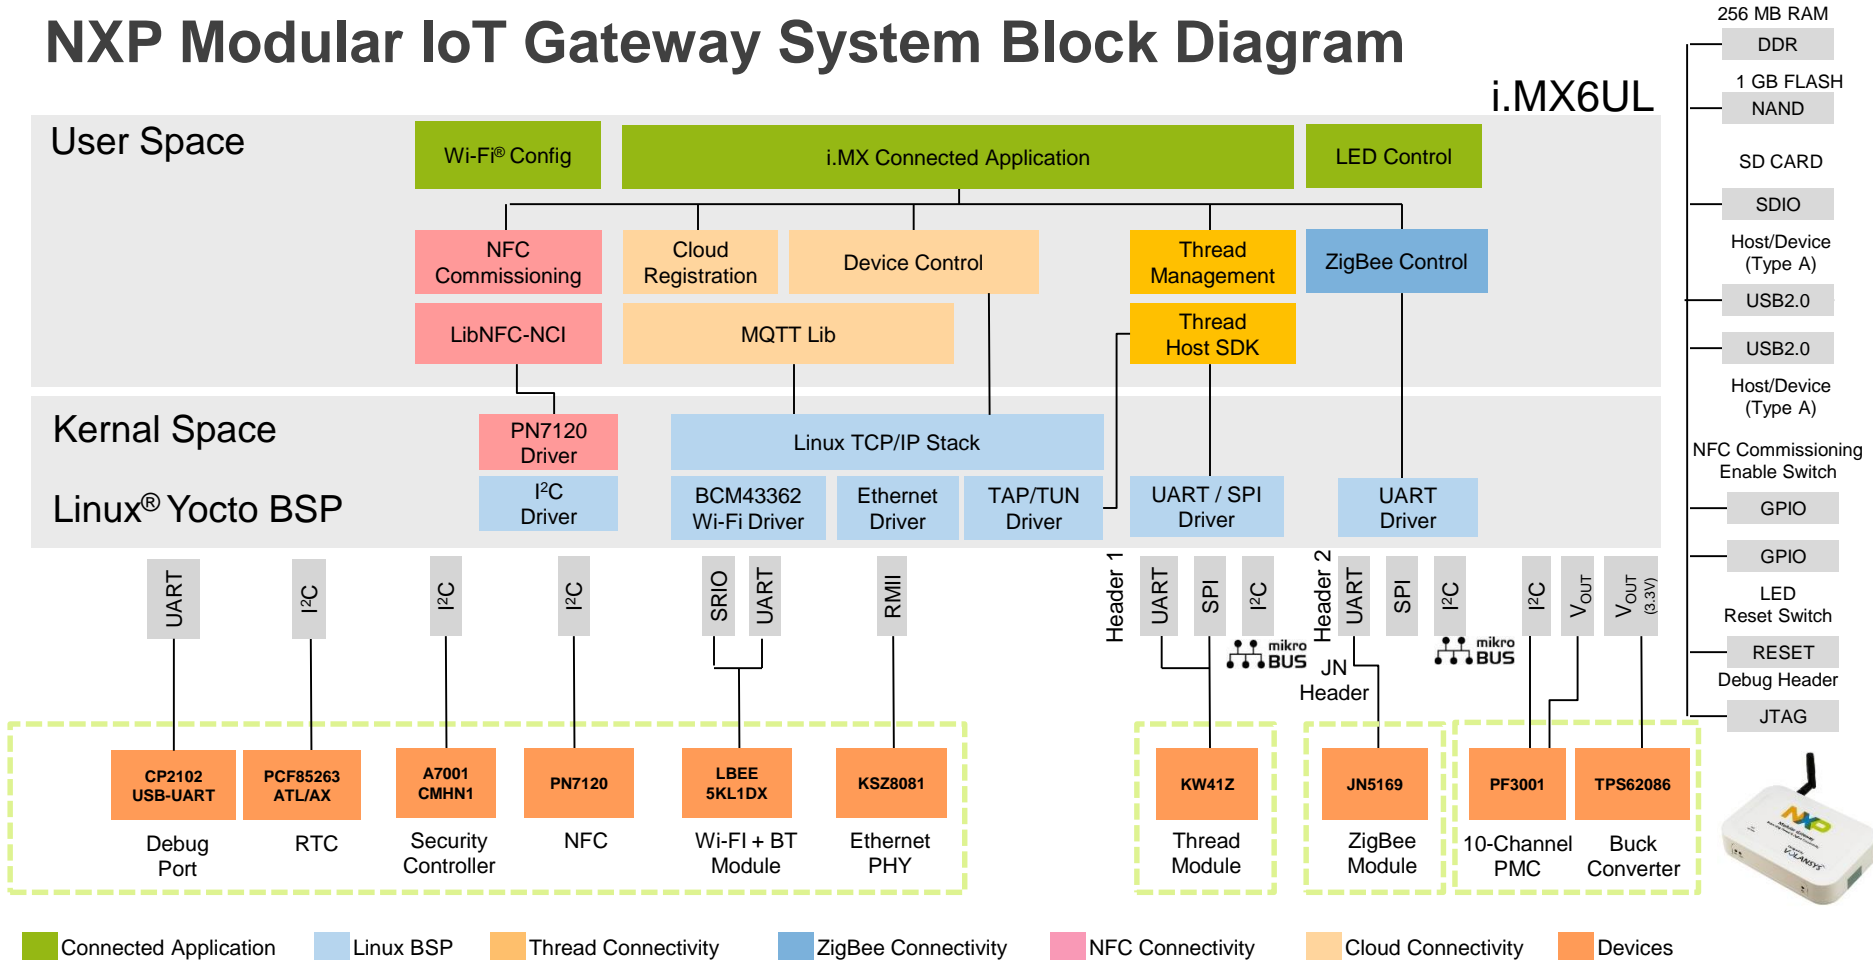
NXP Modular IoT Gateway System Block Diagram

i.MX6UL

User Space

Wi-Fi® Config

i.MX Connected Application

LED Control

NFC Commissioning

Cloud Registration

Device Control

Thread Management

ZigBee Control

LibNFC-NCI

MQTT Lib

Thread Host SDK

Kernal Space

Linux® Yocto BSP

PN7120 Driver

$I^2C$ Driver

Linux TCP/IP Stack

BCM43362 Wi-Fi Driver

Ethernet Driver

TAP/TUN Driver

UART / SPI Driver

UART Driver

256 MB RAM
DDR
1 GB FLASH
NAND
SD CARD
SDIO
Host/Device (Type A)
USB2.0
USB2.0
Host/Device (Type A)
NFC Commissioning Enable Switch
GPIO
GPIO
LED Reset Switch
RESET
Debug Header
JTAG

UART
$I^2C$
$I^2C$
$I^2C$
SRIO
UART
RMII
Header 1
UART
SPI
$I^2C$
mikro BUS
Header 2
UART
SPI
$I^2C$
mikro BUS
JN Header
$I^2C$
$V_{OUT}$
$V_{OUT}$ (3.3V)

CP2102 USB-UART
Debug Port

PCF85263 ATL/AX
RTC

A7001 CMHN1
Security Controller

PN7120
NFC

LBEE 5KL1DX
Wi-FI + BT Module

KSZ8081
Ethernet PHY

KW41Z
Thread Module

JN5169
ZigBee Module

PF3001
10-Channel PMC

TPS62086
Buck Converter

Connected Application
Linux BSP
Thread Connectivity
ZigBee Connectivity
NFC Connectivity
Cloud Connectivity
Devices